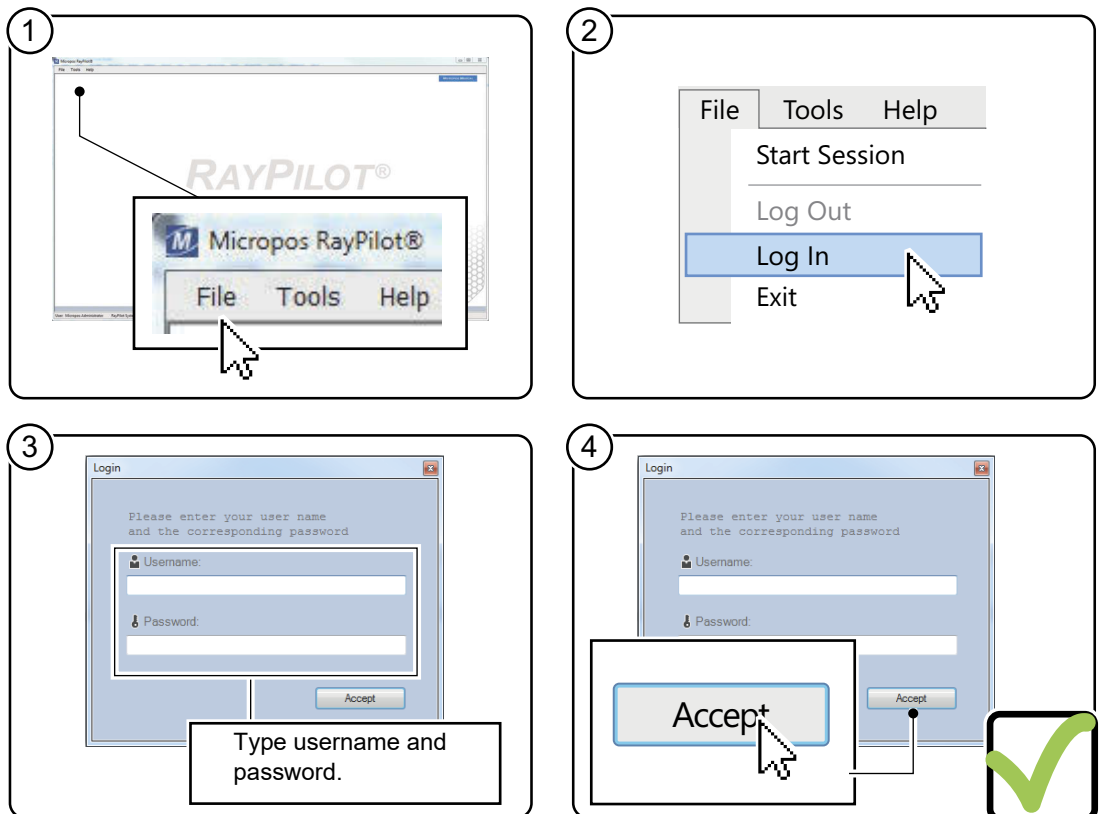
1

Micropos RayPilot®

File Tools Help

RAYPILOT®

Micropos RayPilot®

File Tools Help

User: Micropos Administrator RayPilot System

2

File Tools Help

Start Session

Log Out

Log In

Exit

3

Login

Please enter your user name and the corresponding password

Username:

Password:

Accept

Type username and password.

4

Login

Please enter your user name and the corresponding password

Username:

Password:

Accept

Accept